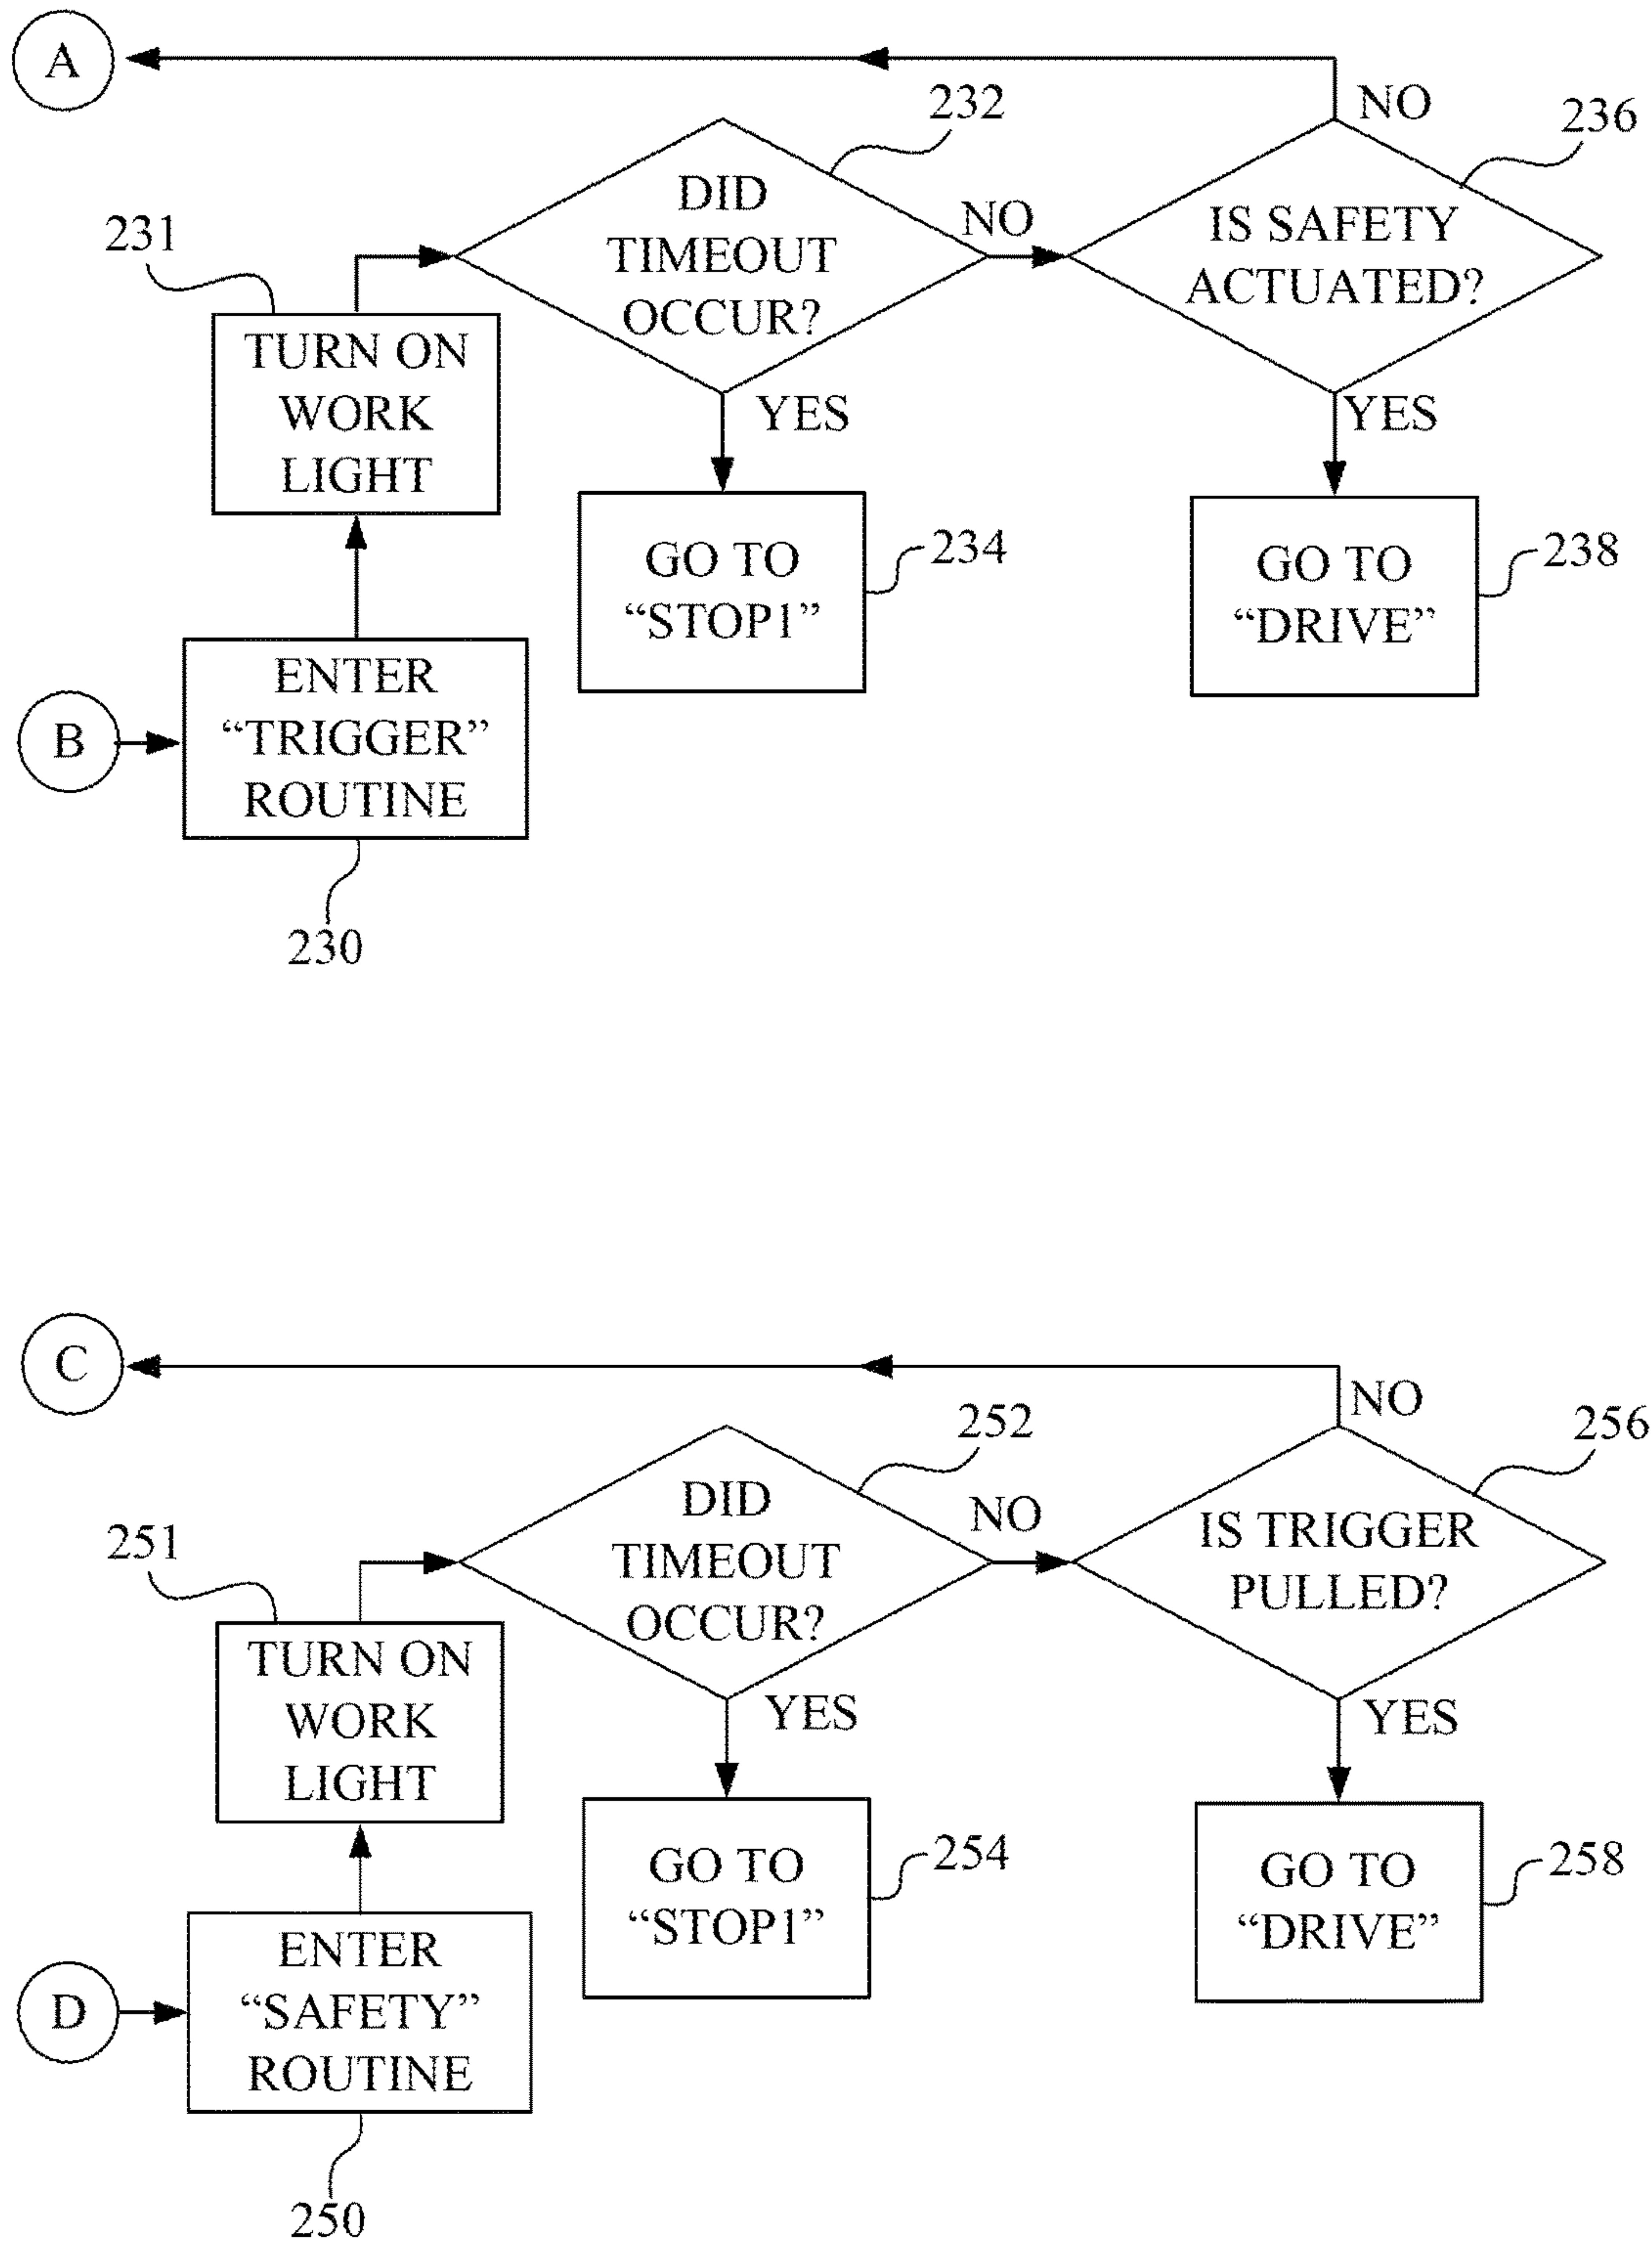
A

NO

232

236

231

DID TIMEOUT OCCUR?

NO

IS SAFETY ACTUATED?

TURN ON WORK LIGHT

YES

YES

GO TO “STOP1”

234

GO TO “DRIVE”

238

B

ENTER “TRIGGER” ROUTINE

230

C

NO

252

256

251

DID TIMEOUT OCCUR?

NO

IS TRIGGER PULLED?

TURN ON WORK LIGHT

YES

YES

GO TO “STOP1”

254

GO TO “DRIVE”

258

D

ENTER “SAFETY” ROUTINE

250